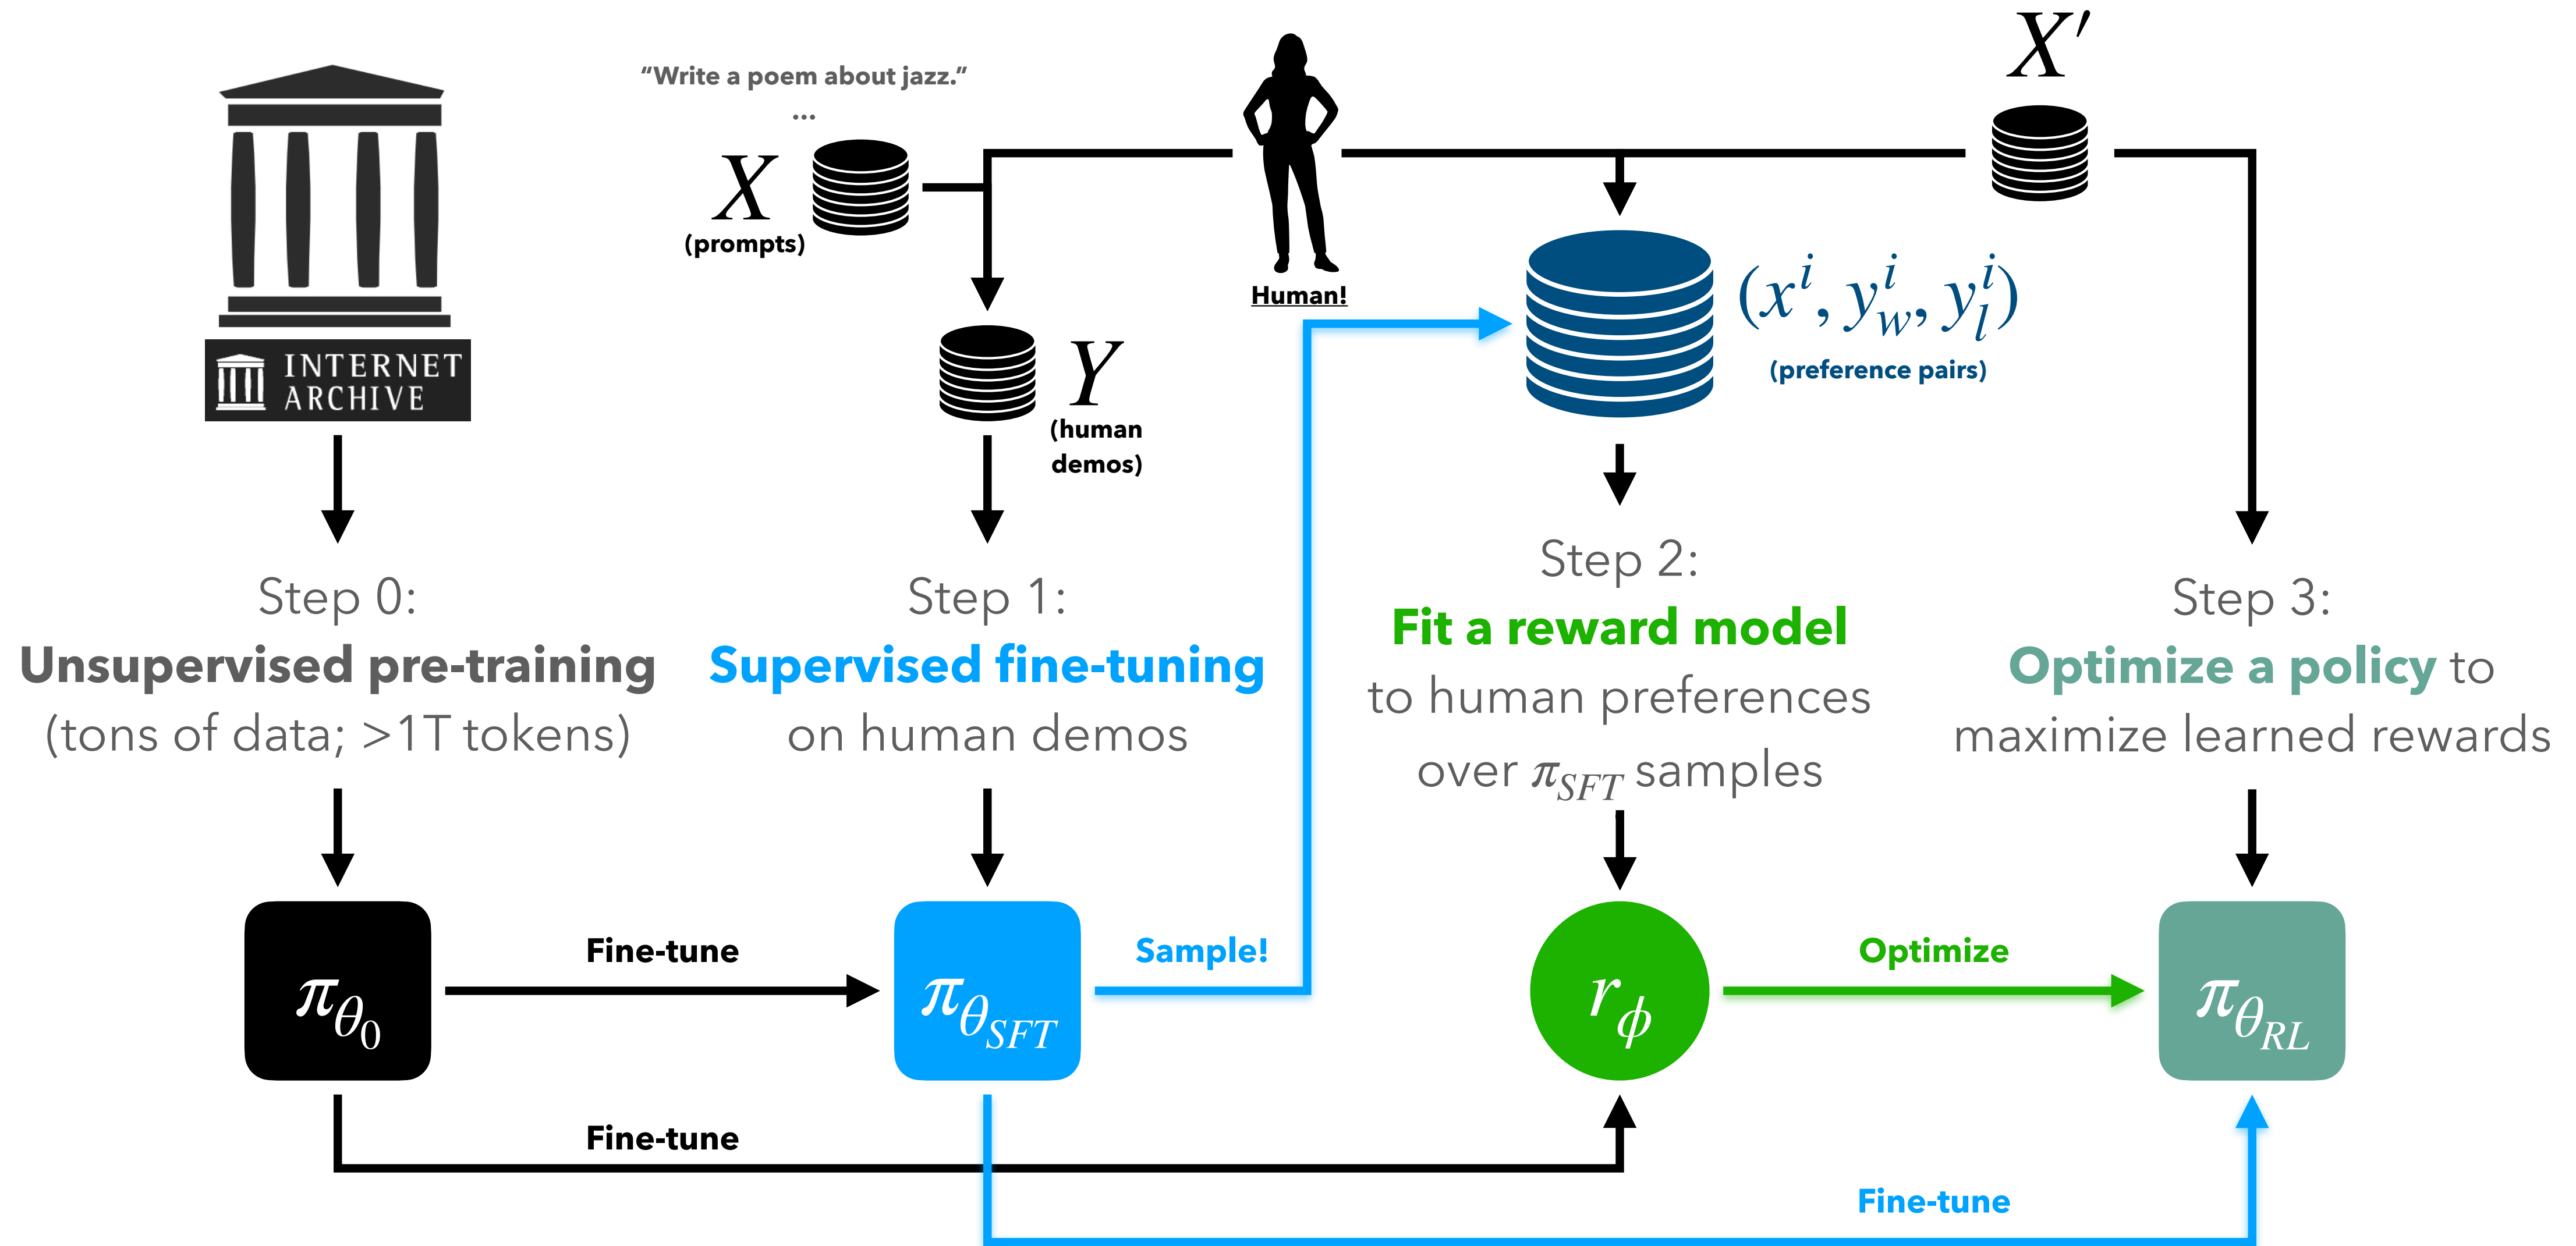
INTERNET ARCHIVE

"Write a poem about jazz."
...

$X$
(prompts)

Human!

$X'$

$Y$
(human demos)

$(x^i, y_w^i, y_l^i)$
(preference pairs)

Step 0:
Unsupervised pre-training
(tons of data; >1T tokens)

Step 1:
Supervised fine-tuning
on human demos

Step 2:
Fit a reward model
to human preferences
over $\pi_{SFT}$ samples

Step 3:
Optimize a policy to
maximize learned rewards

$\pi_{\theta_0}$

Fine-tune

$\pi_{\theta_{SFT}}$

Sample!

$r_\phi$

Optimize

$\pi_{\theta_{RL}}$

Fine-tune

Fine-tune